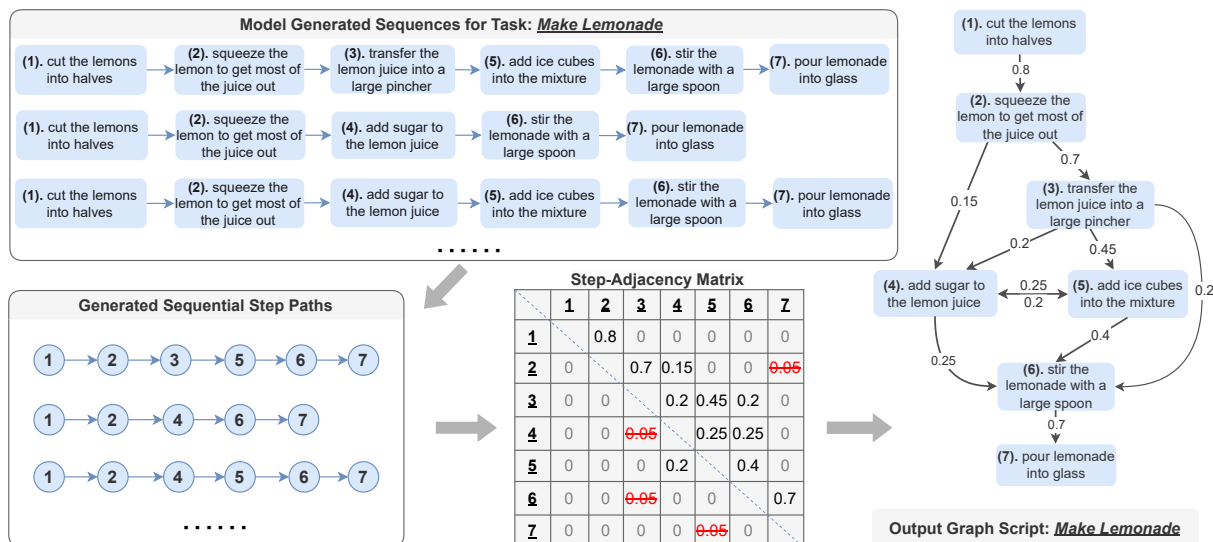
Model Generated Sequences for Task: ***Make Lemonade***

**(1).** cut the lemons into halves → **(2).** squeeze the lemon to get most of the juice out → **(3).** transfer the lemon juice into a large pincher → **(5).** add ice cubes into the mixture → **(6).** stir the lemonade with a large spoon → **(7).** pour lemonade into glass

**(1).** cut the lemons into halves → **(2).** squeeze the lemon to get most of the juice out → **(4).** add sugar to the lemon juice → **(6).** stir the lemonade with a large spoon → **(7).** pour lemonade into glass

**(1).** cut the lemons into halves → **(2).** squeeze the lemon to get most of the juice out → **(4).** add sugar to the lemon juice → **(5).** add ice cubes into the mixture → **(6).** stir the lemonade with a large spoon → **(7).** pour lemonade into glass

......

Generated Sequential Step Paths

1 → 2 → 3 → 5 → 6 → 7

1 → 2 → 4 → 6 → 7

1 → 2 → 4 → 5 → 6 → 7

......

Step-Adjacency Matrix

| | 1 | 2 | 3 | 4 | 5 | 6 | 7 |
|---|---|---|---|---|---|---|---|
| 1 | | 0.8 | 0 | 0 | 0 | 0 | 0 |
| 2 | 0 | | 0.7 | 0.15 | 0 | 0 | ~~0.05~~ |
| 3 | 0 | 0 | | 0.2 | 0.45 | 0.2 | 0 |
| 4 | 0 | 0 | ~~0.05~~ | | 0.25 | 0.25 | 0 |
| 5 | 0 | 0 | 0 | 0.2 | | 0.4 | 0 |
| 6 | 0 | 0 | ~~0.05~~ | 0 | 0 | | 0.7 |
| 7 | 0 | 0 | 0 | 0 | ~~0.05~~ | 0 | |

**(1).** cut the lemons into halves
0.8
**(2).** squeeze the lemon to get most of the juice out
0.7
0.15
**(3).** transfer the lemon juice into a large pincher
0.2
0.45
0.2
**(4).** add sugar to the lemon juice
0.25
0.2
**(5).** add ice cubes into the mixture
0.4
0.25
**(6).** stir the lemonade with a large spoon
0.7
**(7).** pour lemonade into glass

Output Graph Script: ***Make Lemonade***